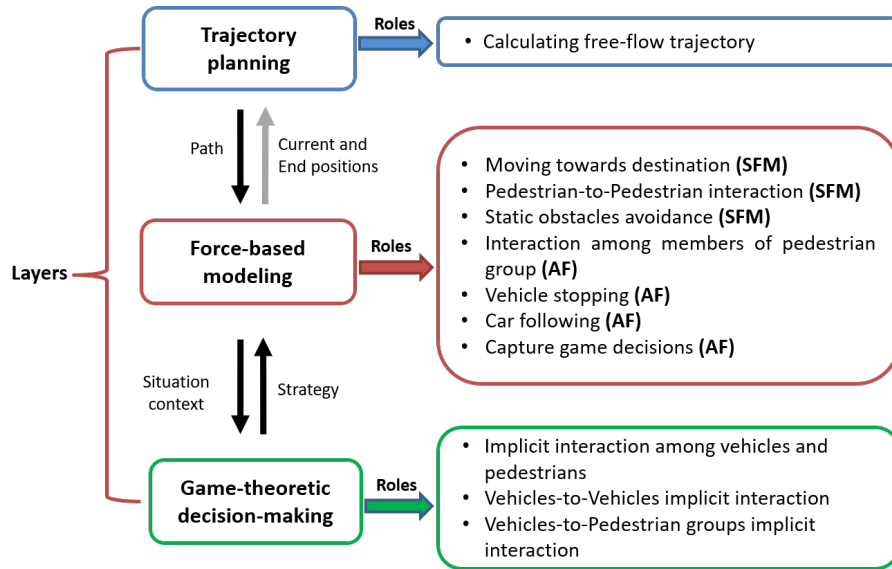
Trajectory planning

Roles

• Calculating free-flow trajectory

Path

Current and End positions

Layers

Force-based modeling

Roles

• Moving towards destination **(SFM)**
• Pedestrian-to-Pedestrian interaction **(SFM)**
• Static obstacles avoidance **(SFM)**
• Interaction among members of pedestrian group **(AF)**
• Vehicle stopping **(AF)**
• Car following **(AF)**
• Capture game decisions **(AF)**

Situation context

Strategy

Game-theoretic decision-making

Roles

• Implicit interaction among vehicles and pedestrians
• Vehicles-to-Vehicles implicit interaction
• Vehicles-to-Pedestrian groups implicit interaction